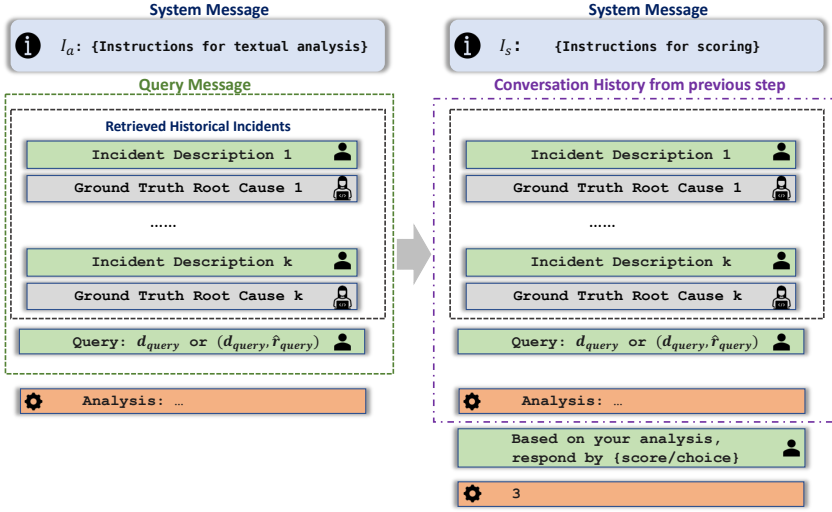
System Message

$I_a$: {Instructions for textual analysis}

Query Message

Retrieved Historical Incidents

Incident Description 1

Ground Truth Root Cause 1

......

Incident Description k

Ground Truth Root Cause k

Query: $d_{query}$ or $(d_{query}, \hat{r}_{query})$

Analysis: …

System Message

$I_s$: {Instructions for scoring}

Conversation History from previous step

Incident Description 1

Ground Truth Root Cause 1

......

Incident Description k

Ground Truth Root Cause k

Query: $d_{query}$ or $(d_{query}, \hat{r}_{query})$

Analysis: …

Based on your analysis, respond by {score/choice}

3